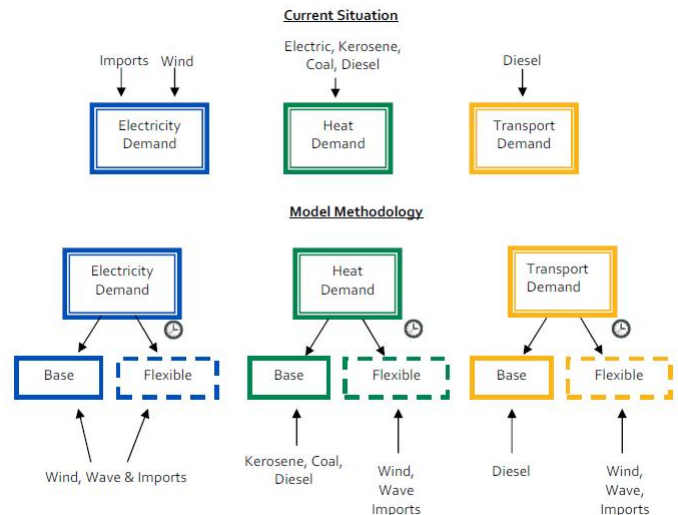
Current Situation

Imports Wind

Electricity Demand

Electric, Kerosene, Coal, Diesel

Heat Demand

Diesel

Transport Demand

Model Methodology

Electricity Demand

Base

Flexible

Wind, Wave & Imports

Heat Demand

Base

Flexible

Kerosene, Coal, Diesel

Wind, Wave Imports

Transport Demand

Base

Flexible

Diesel

Wind, Wave, Imports